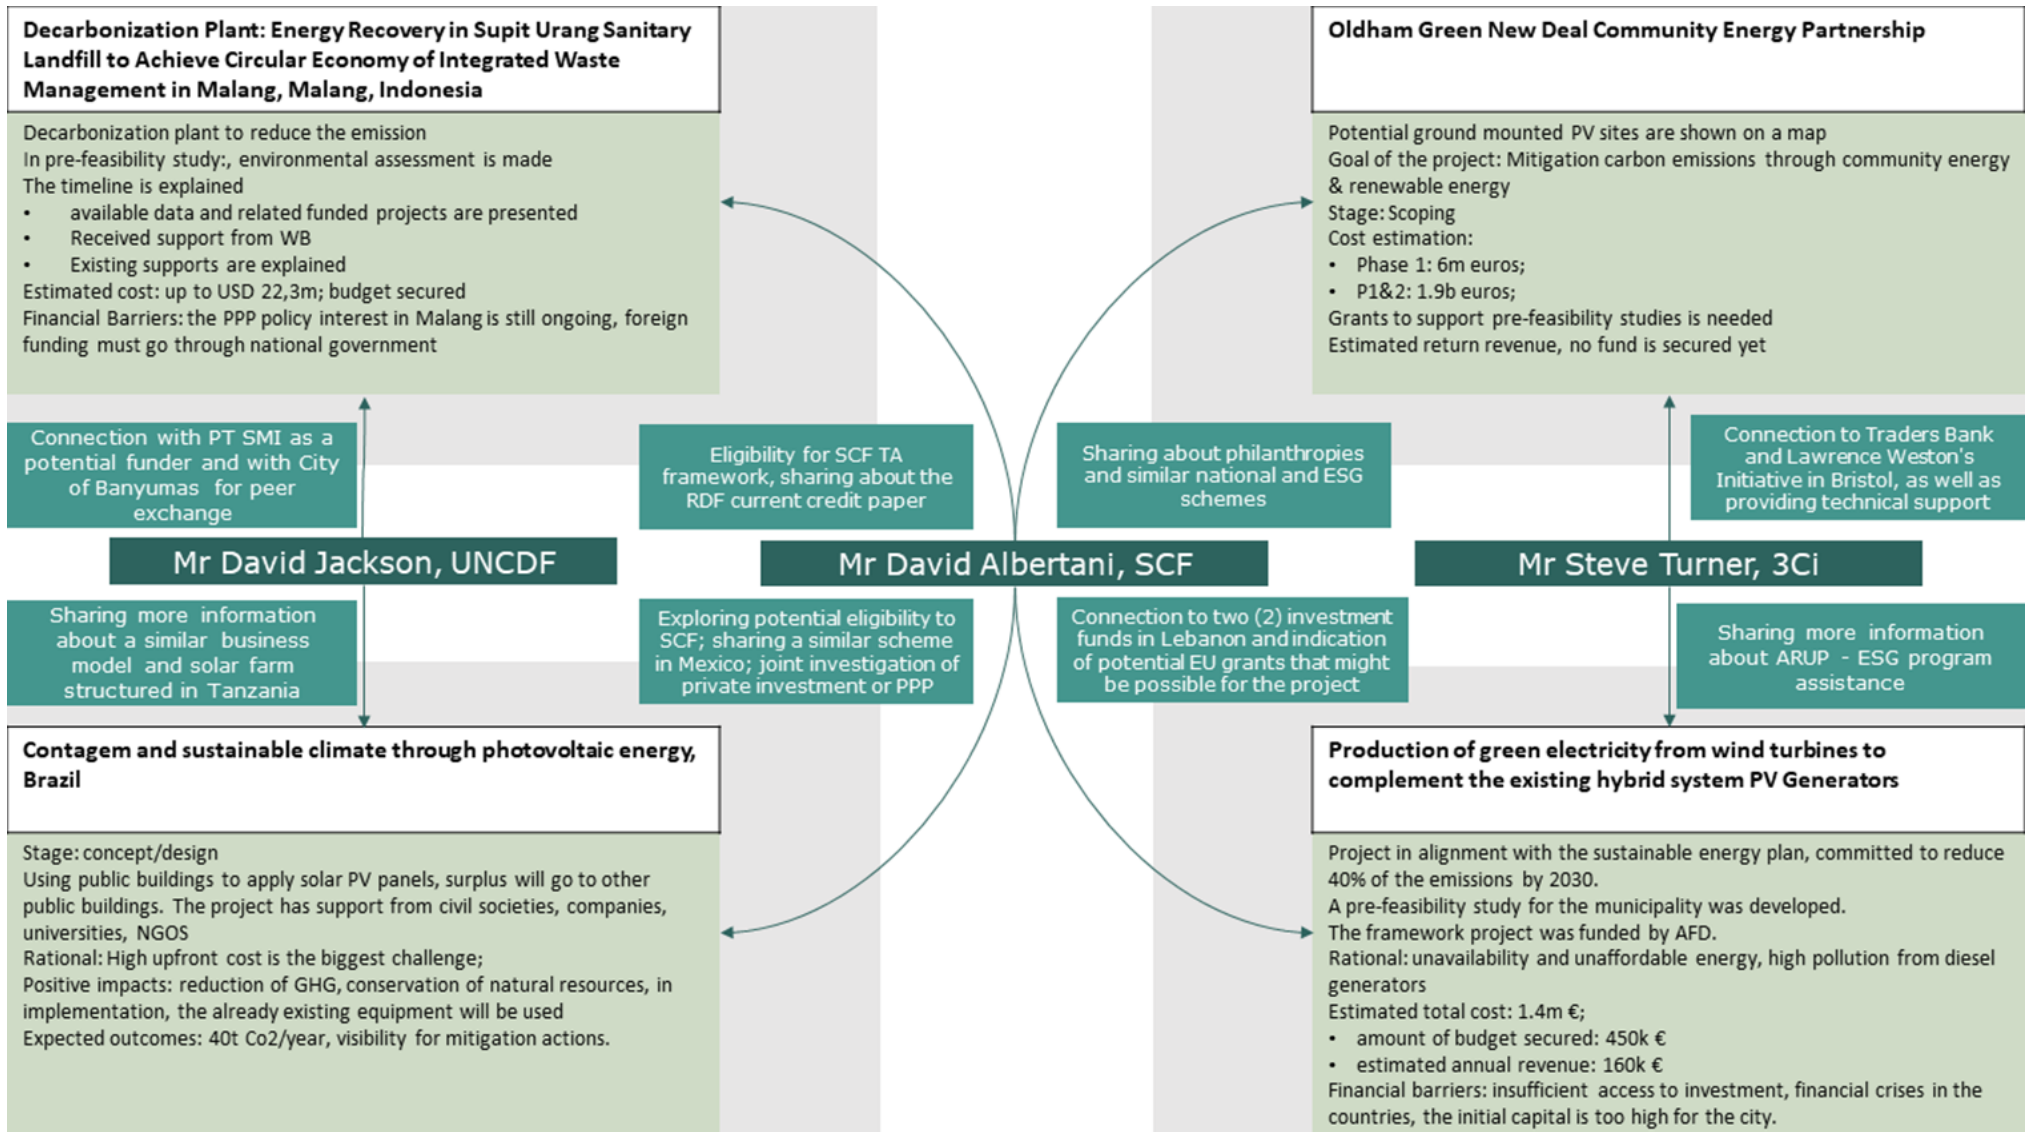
Decarbonization Plant: Energy Recovery in Supit Urang Sanitary Landfill to Achieve Circular Economy of Integrated Waste Management in Malang, Malang, Indonesia

Decarbonization plant to reduce the emission
In pre-feasibility study:, environmental assessment is made
The timeline is explained
• available data and related funded projects are presented
• Received support from WB
• Existing supports are explained
Estimated cost: up to USD 22,3m; budget secured
Financial Barriers: the PPP policy interest in Malang is still ongoing, foreign funding must go through national government

Oldham Green New Deal Community Energy Partnership

Potential ground mounted PV sites are shown on a map
Goal of the project: Mitigation carbon emissions through community energy & renewable energy
Stage: Scoping
Cost estimation:
• Phase 1: 6m euros;
• P1&2: 1.9b euros;
Grants to support pre-feasibility studies is needed
Estimated return revenue, no fund is secured yet

Connection with PT SMI as a potential funder and with City of Banyumas for peer exchange

Eligibility for SCF TA framework, sharing about the RDF current credit paper

Sharing about philanthropies and similar national and ESG schemes

Connection to Traders Bank and Lawrence Weston's Initiative in Bristol, as well as providing technical support

Mr David Jackson, UNCDF

Mr David Albertani, SCF

Mr Steve Turner, 3Ci

Sharing more information about a similar business model and solar farm structured in Tanzania

Exploring potential eligibility to SCF; sharing a similar scheme in Mexico; joint investigation of private investment or PPP

Connection to two (2) investment funds in Lebanon and indication of potential EU grants that might be possible for the project

Sharing more information about ARUP - ESG program assistance

Contagem and sustainable climate through photovoltaic energy, Brazil

Stage: concept/design
Using public buildings to apply solar PV panels, surplus will go to other public buildings. The project has support from civil societies, companies, universities, NGOS
Rational: High upfront cost is the biggest challenge;
Positive impacts: reduction of GHG, conservation of natural resources, in implementation, the already existing equipment will be used
Expected outcomes: 40t Co2/year, visibility for mitigation actions.

Production of green electricity from wind turbines to complement the existing hybrid system PV Generators

Project in alignment with the sustainable energy plan, committed to reduce 40% of the emissions by 2030.
A pre-feasibility study for the municipality was developed.
The framework project was funded by AFD.
Rational: unavailability and unaffordable energy, high pollution from diesel generators
Estimated total cost: 1.4m €;
• amount of budget secured: 450k €
• estimated annual revenue: 160k €
Financial barriers: insufficient access to investment, financial crises in the countries, the initial capital is too high for the city.